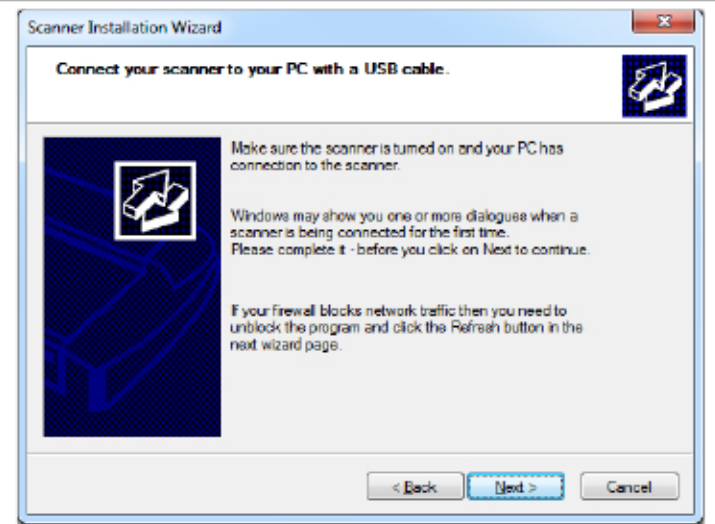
Scanner Installation Wizard

Connect your scanner to your PC with a USB cable.

Make sure the scanner is turned on and your PC has connection to the scanner.

Windows may show you one or more dialogues when a scanner is being connected for the first time.
Please complete it - before you click on Next to continue.

If your firewall blocks network traffic then you need to unblock the program and click the Refresh button in the next wizard page.

< Back

Next >

Cancel